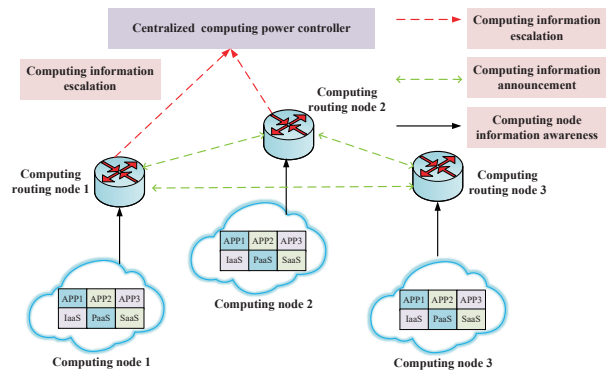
Centralized computing power controller

Computing information escalation

Computing information announcement

Computing node information awareness

Computing information escalation

Computing routing node 2

Computing routing node 1

Computing routing node 3

| APP1 | APP2 | APP3 |
|---|---|---|
| IaaS | PaaS | SaaS |

Computing node 2

| APP1 | APP2 | APP3 |
|---|---|---|
| IaaS | PaaS | SaaS |

Computing node 1

| APP1 | APP2 | APP3 |
|---|---|---|
| IaaS | PaaS | SaaS |

Computing node 3